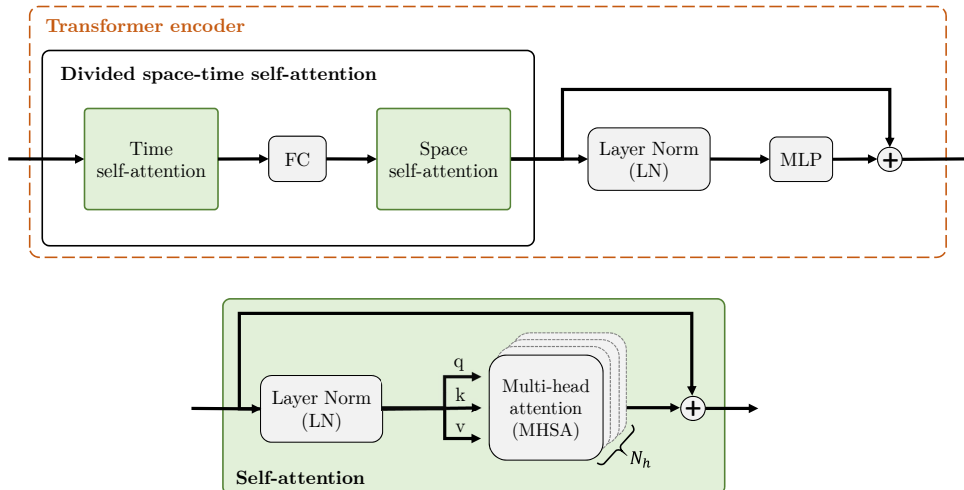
Transformer encoder

Divided space-time self-attention

Time self-attention

FC

Space self-attention

Layer Norm (LN)

MLP

+

q

k

v

Layer Norm (LN)

Multi-head attention (MHSA)

+

$N_h$

Self-attention